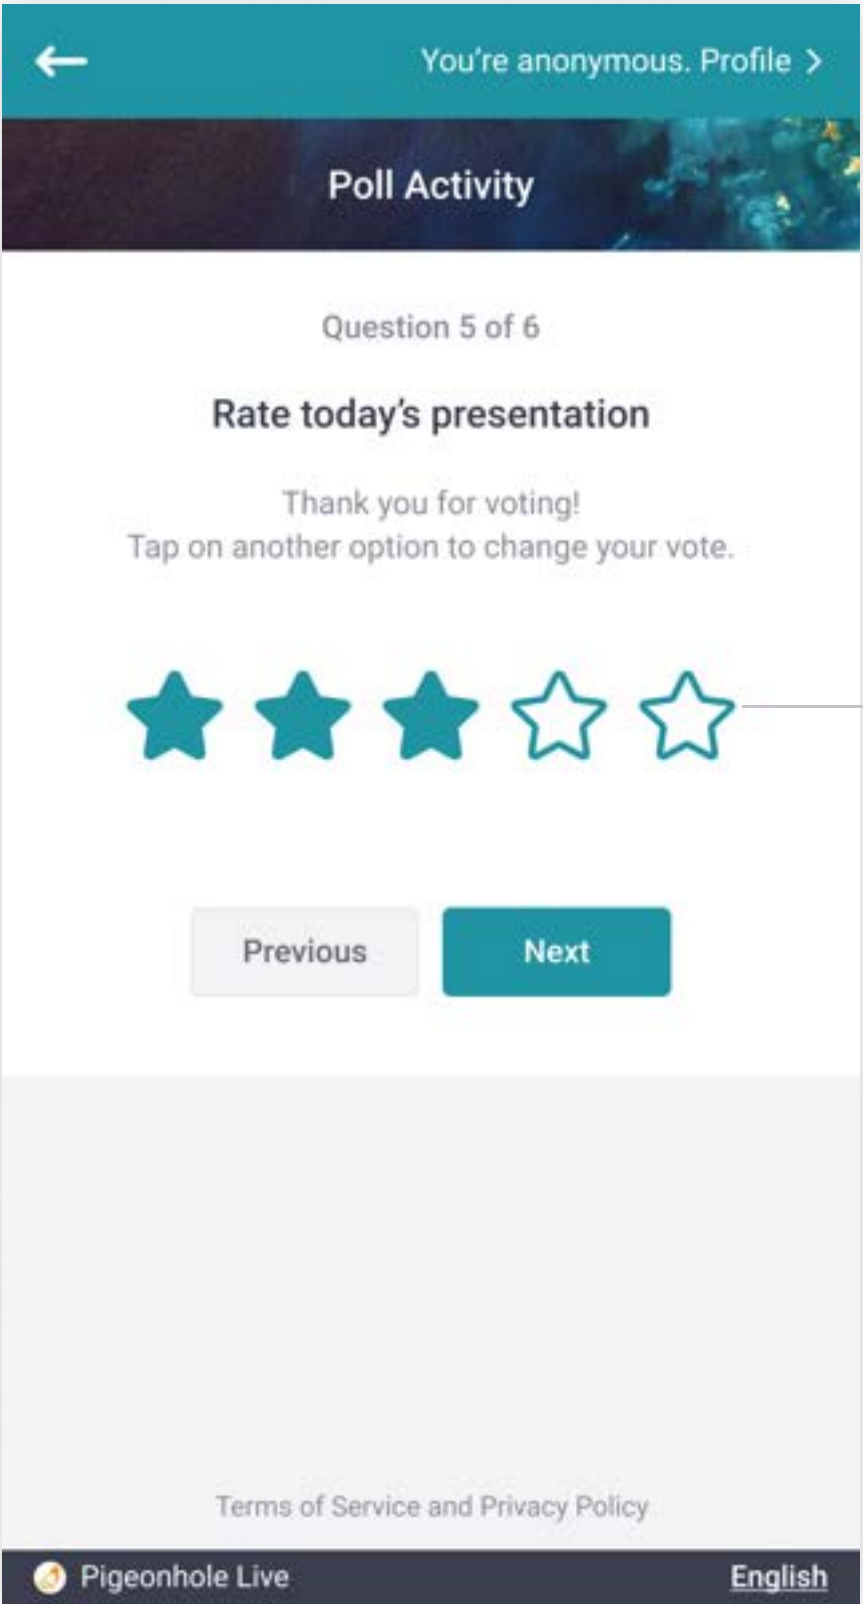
You're anonymous. Profile >

Poll Activity

Question 5 of 6

Rate today's presentation

Thank you for voting!
Tap on another option to change your vote.

Previous

Next

Terms of Service and Privacy Policy

Pigeonhole Live

English